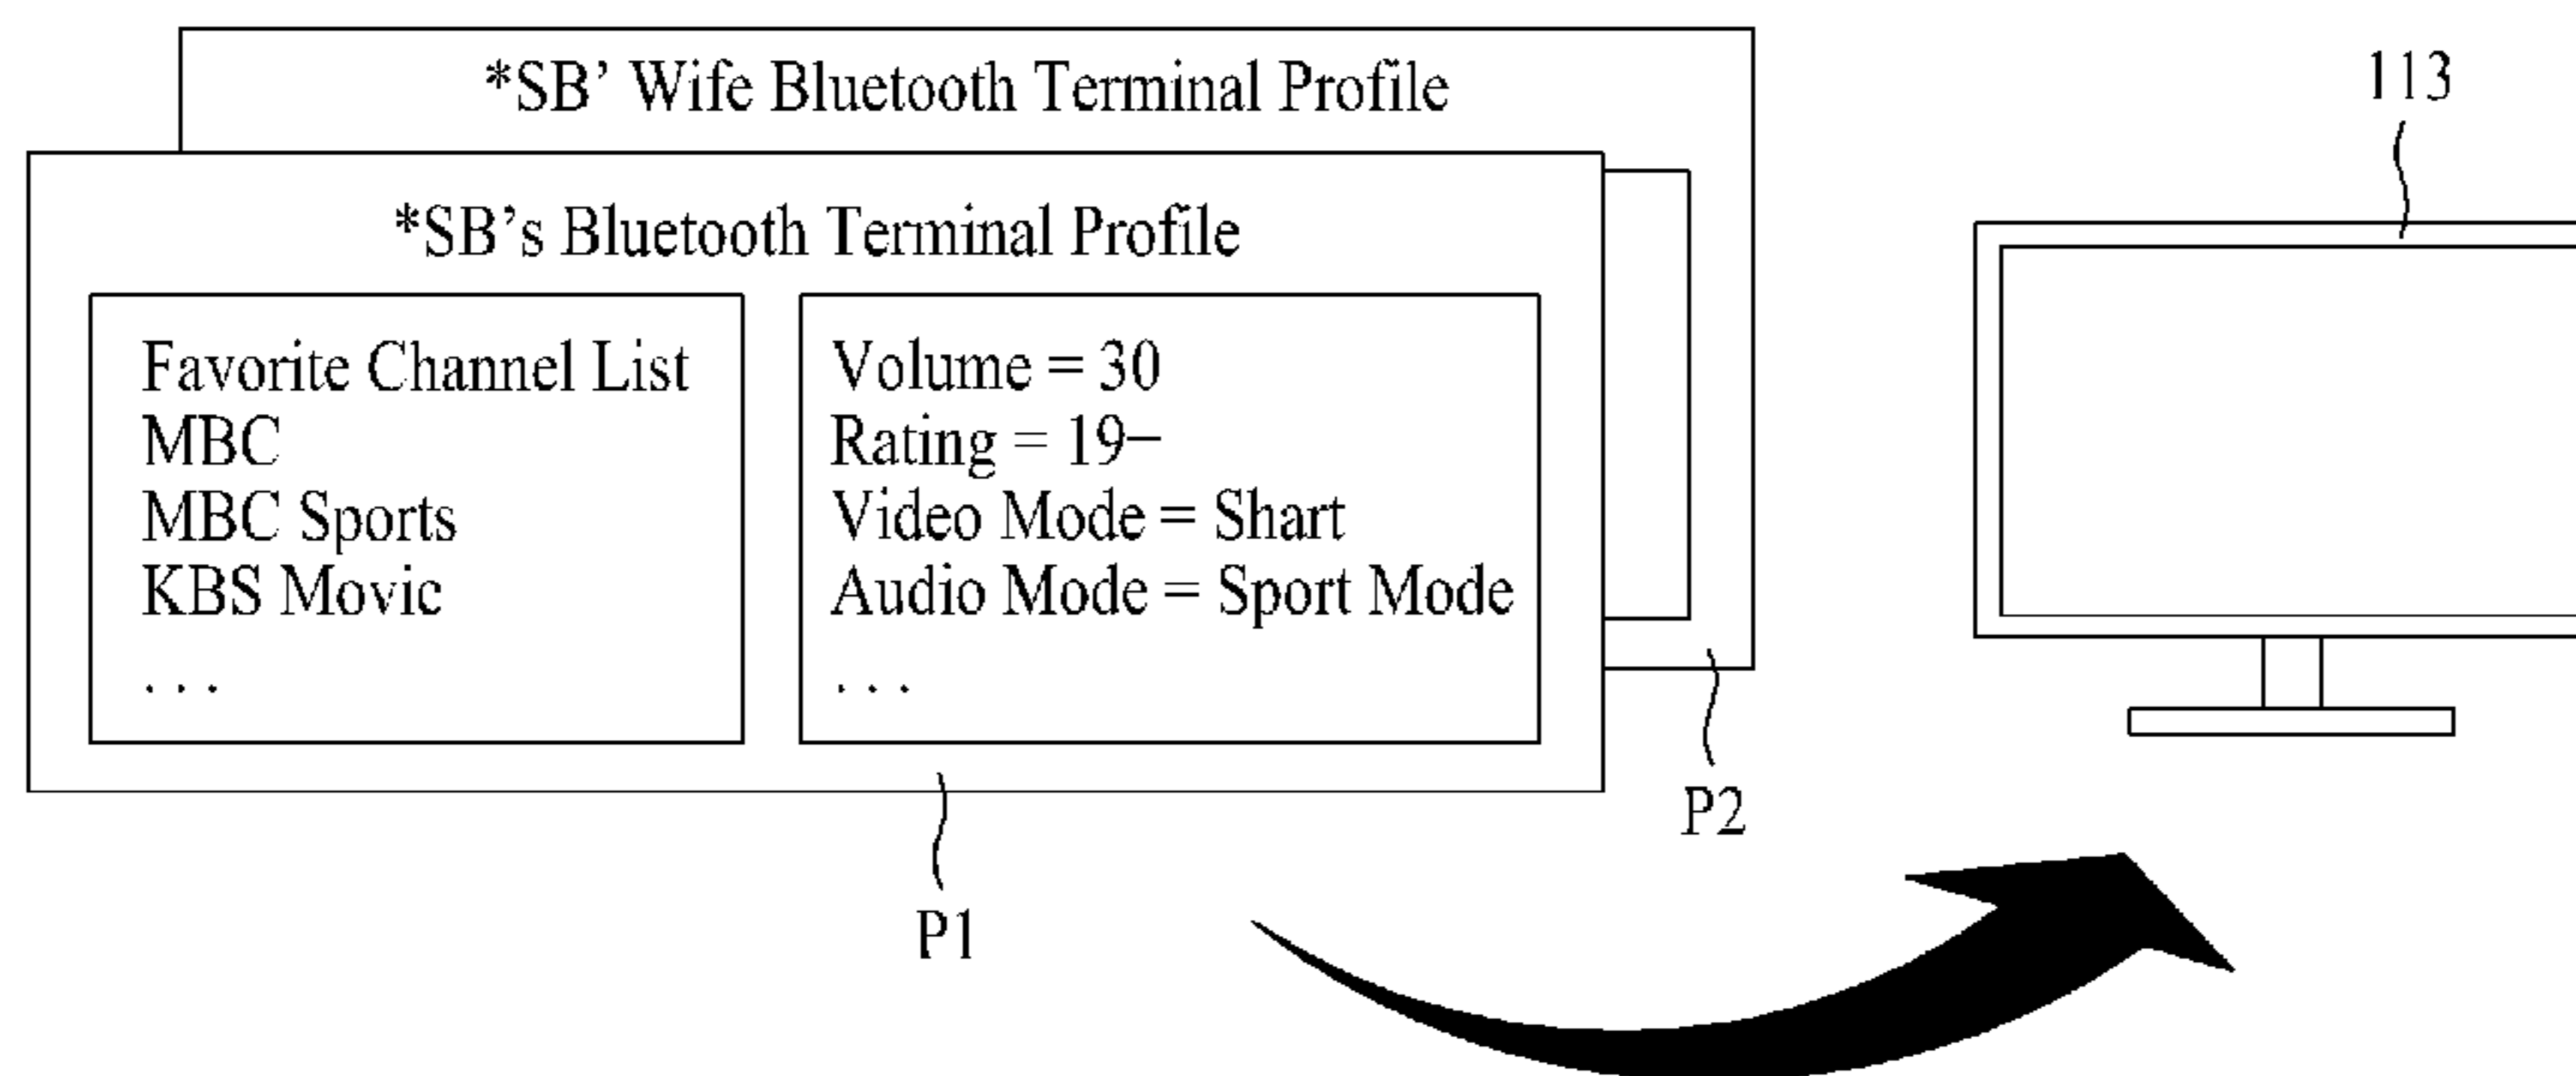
*SB' Wife Bluetooth Terminal Profile

113

*SB's Bluetooth Terminal Profile

Favorite Channel List
MBC
MBC Sports
KBS Movic
. . .

Volume = 30
Rating = 19−
Video Mode = Shart
Audio Mode = Sport Mode
. . .

P2

P1